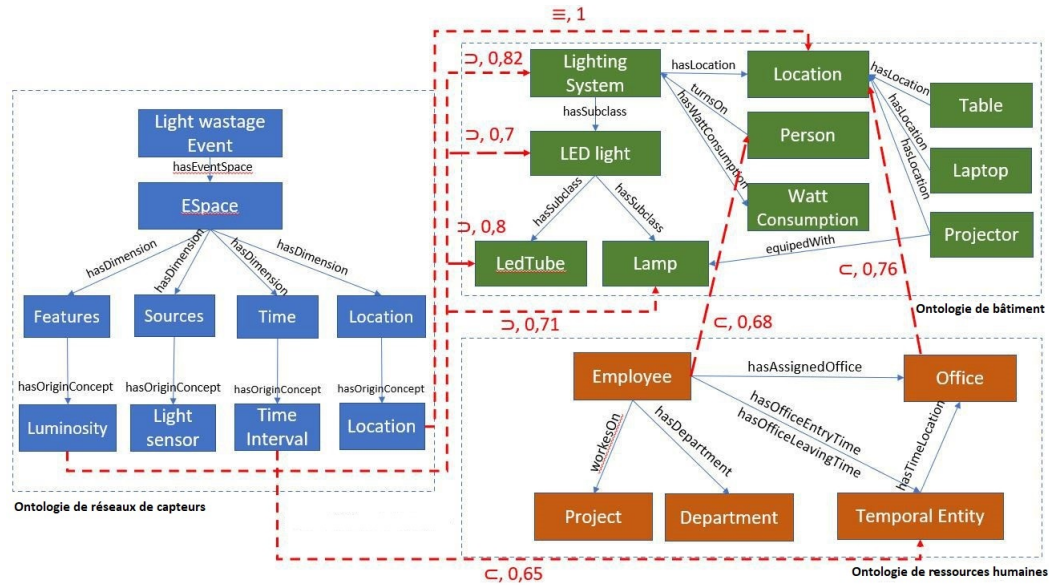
≡, 1

⊃, 0,82
Lighting System
hasLocation
Location
hasLocation
Table
hasSubclass
turnsOn
hasWattConsumption
hasLocation
⊃, 0,7
LED light
Person
hasLocation
Laptop
hasSubclass
hasSubclass
Watt Consumption
⊃, 0,8
Projector
equipedWith
LedTube
Lamp
⊂, 0,76
Ontologie de bâtiment
⊃, 0,71
⊂, 0,68

Light wastage Event
hasEventSpace
ESpace
hasDimension
hasDimension
hasDimension
hasDimension
Features
Sources
Time
Location
hasOriginConcept
hasOriginConcept
hasOriginConcept
hasOriginConcept
Luminosity
Light sensor
Time Interval
Location
Ontologie de réseaux de capteurs

Employee
hasAssignedOffice
Office
hasOfficeEntryTime
hasOfficeLeavingTime
hasTimeLocation
workesOn
hasDepartment
Project
Department
Temporal Entity
⊂, 0,65
Ontologie de ressources humaines